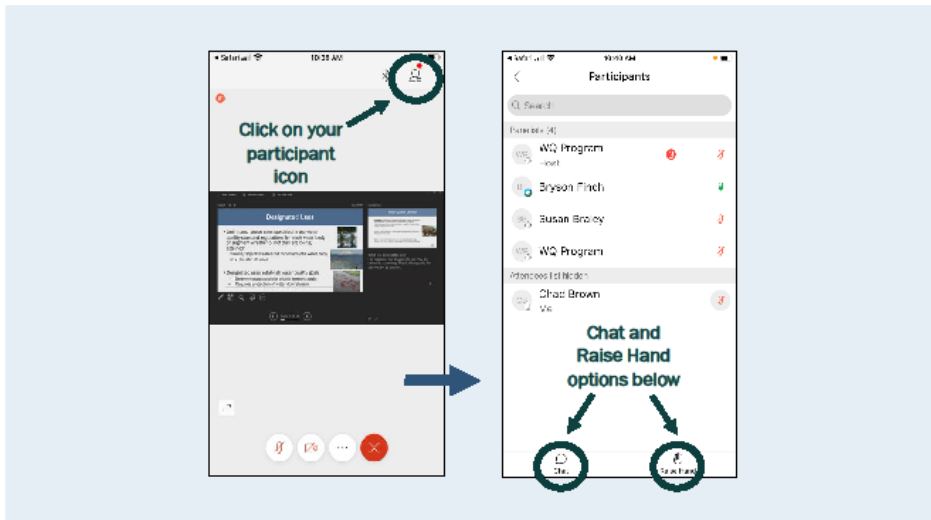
◂ Safari 10:38 AM

Click on your participant icon

Designated Uses

◂ Safari 10:39 AM

Participants

Search

Panelists (4)

WQ Program
Host

Bryson Finch

Susan Braley

WQ Program

Attendees list hidden

Chad Brown
Me

Chat and Raise Hand options below

Chat

Raise Hand